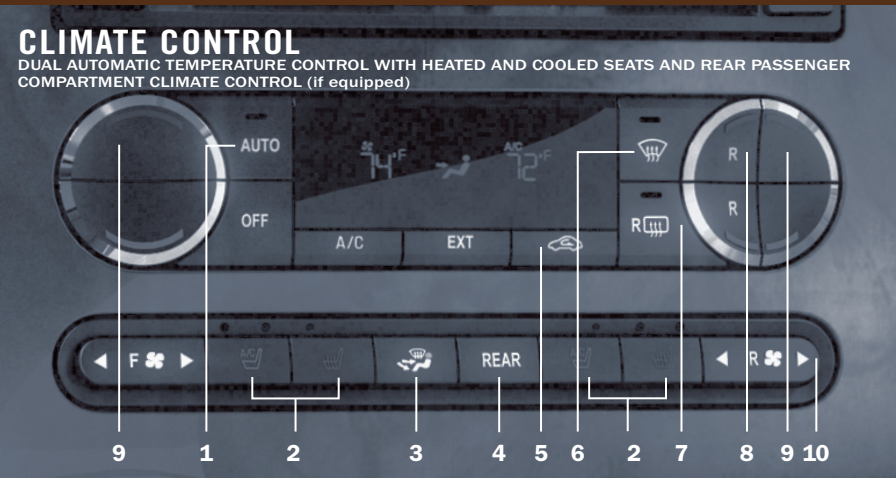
CLIMATE CONTROL
DUAL AUTOMATIC TEMPERATURE CONTROL WITH HEATED AND COOLED SEATS AND REAR PASSENGER COMPARTMENT CLIMATE CONTROL (if equipped)

AUTO
OFF
74°F
A/C
72°F
A/C
EXT
R
R
R
◀ F ▶
REAR
◀ R ▶

9 1 2 3 4 5 6 2 7 8 9 10